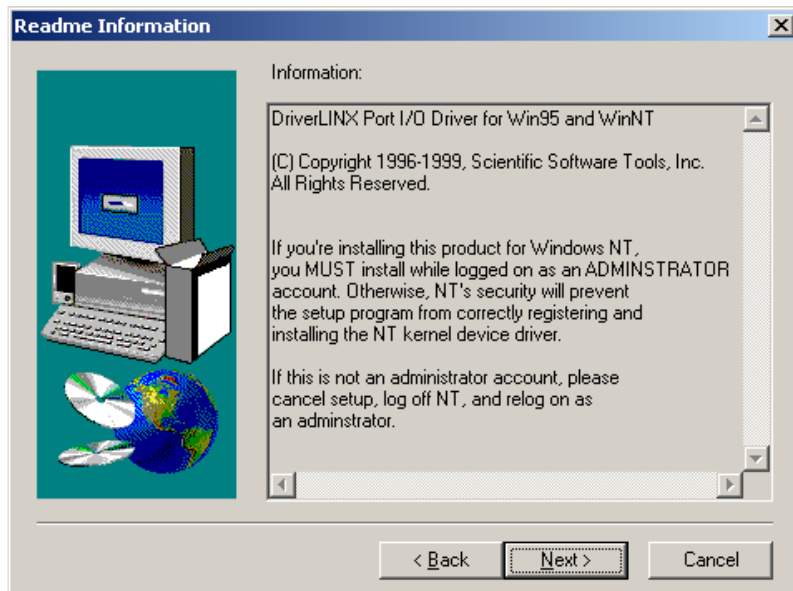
Readme Information

Information:

DriverLINX Port I/O Driver for Win95 and WinNT

(C) Copyright 1996-1999, Scientific Software Tools, Inc. All Rights Reserved.

If you're installing this product for Windows NT, you MUST install while logged on as an ADMINSTRATOR account. Otherwise, NT's security will prevent the setup program from correctly registering and installing the NT kernel device driver.

If this is not an administrator account, please cancel setup, log off NT, and relog on as an adminstrator.

< Back
Next >
Cancel